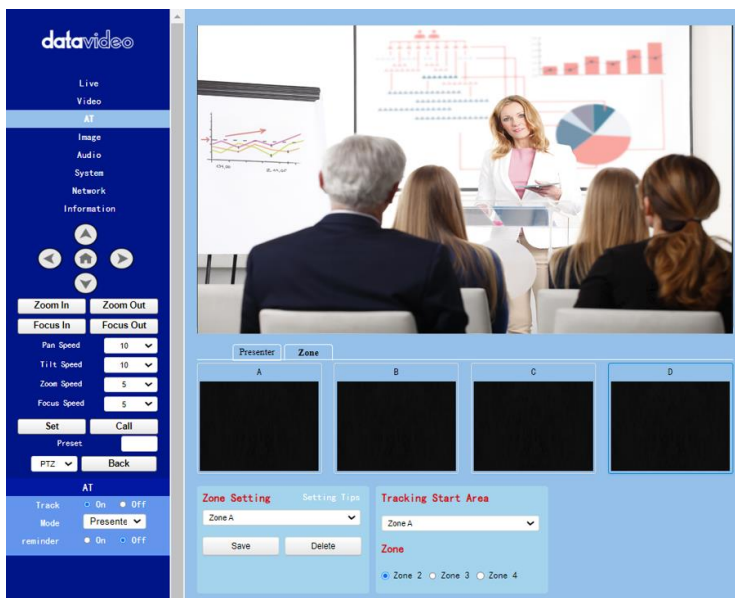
datavideo

Live
Video
AT
Image
Audio
System
Network
Information

Zoom In
Zoom Out
Focus In
Focus Out
Pan Speed 10
Tilt Speed 10
Zoom Speed 5
Focus Speed 5
Set
Call
Preset
PTZ
Back

AT
Track On Off
Mode Presente
reminder On Off

Presenter
Zone

A
B
C
D

Zone Setting
Setting Tips
Zone A
Save
Delete

Tracking Start Area
Zone A
Zone
Zone 2 Zone 3 Zone 4